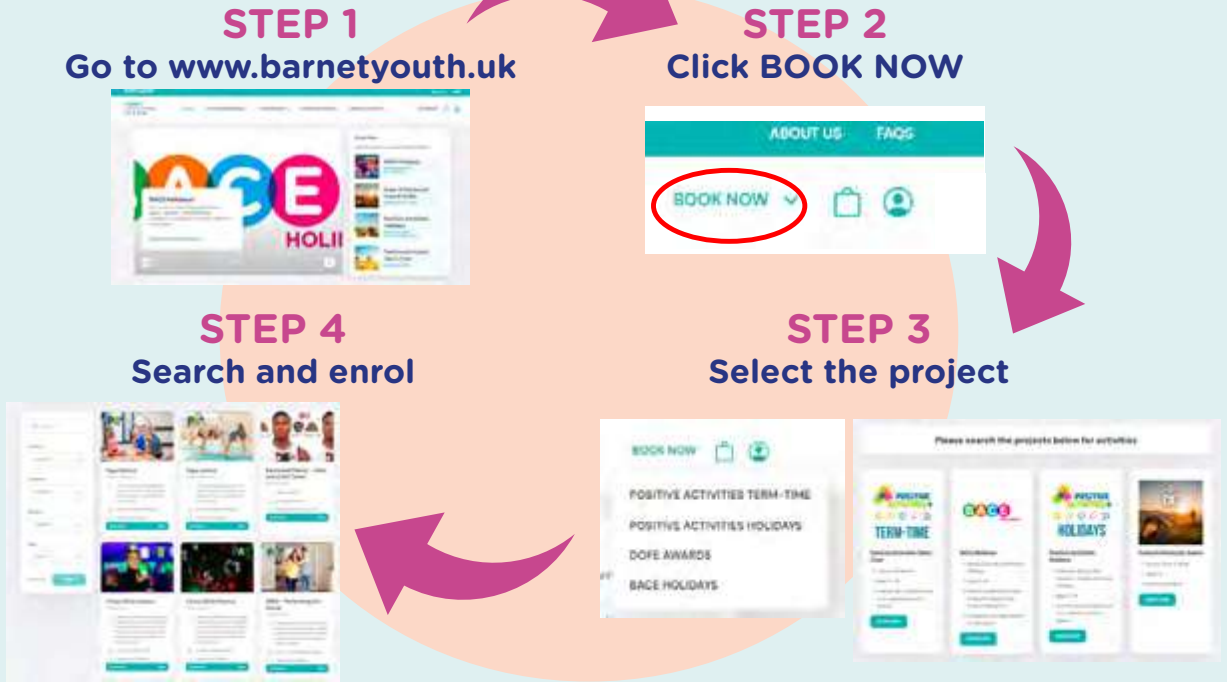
STEP 1
Go to www.barnetyouth.uk

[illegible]

STEP 2
Click BOOK NOW

ABOUT US FAQS

BOOK NOW

STEP 3
Select the project

BOOK NOW

POSITIVE ACTIVITIES TERM-TIME
POSITIVE ACTIVITIES HOLIDAYS
DOFE AWARDS
BACE HOLIDAYS

Please search the projects below for activities

TERM-TIME

HOLIDAYS

STEP 4
Search and enrol

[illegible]